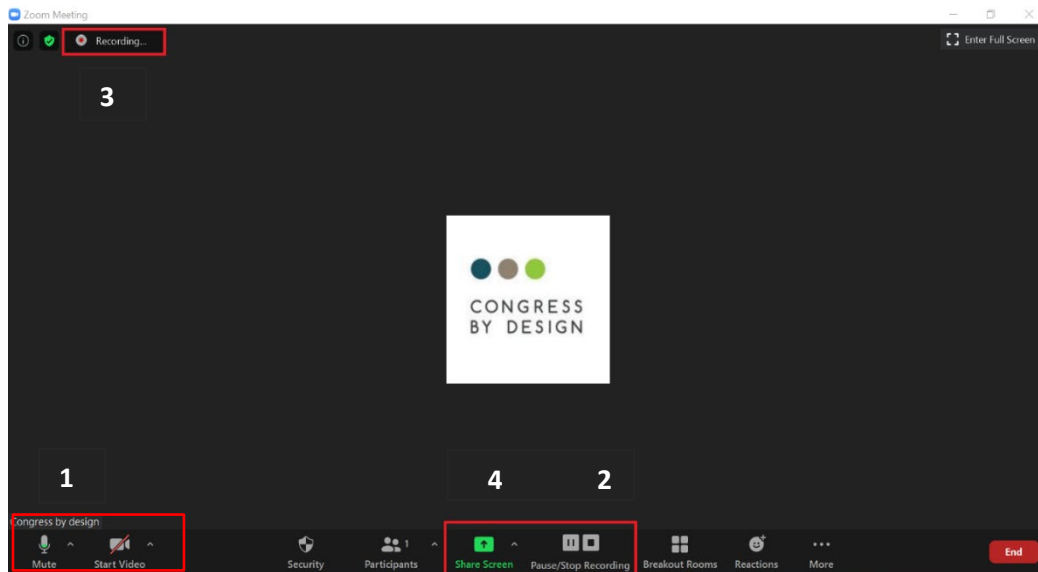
Zoom Meeting

Recording...

Enter Full Screen

3

CONGRESS
BY DESIGN

1

4

2

Congress by design

Mute

Start Video

Security

Participants 1

Share Screen

Pause/Stop Recording

Breakout Rooms

Reactions

More

End